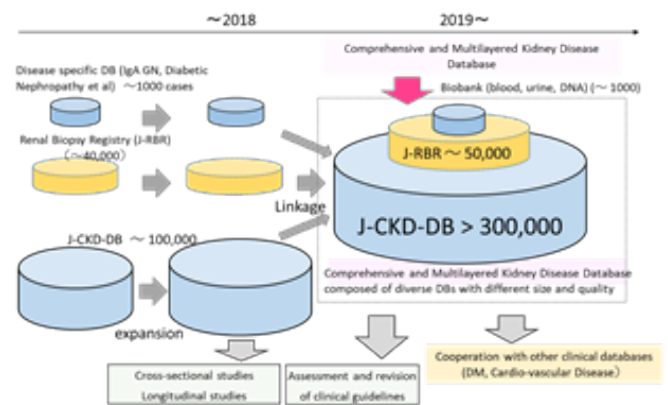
~2018

2019~

Comprehensive and Multilayered Kidney Disease Database

Disease specific DB (IgA GN, Diabetic Nephropathy et al) ~1000 cases

Biobank (blood, urine, DNA) (~1000)

Renal Biopsy Registry (J-RBR) (~40,000)

J-RBR ~ 50,000

Linkage

J-CKD-DB ~ 100,000

J-CKD-DB > 300,000

Comprehensive and Multilayered Kidney Disease Database composed of diverse DBs with different size and quality

expansion

Cross-sectional studies
Longitudinal studies

Assessment and revision of clinical guidelines

Cooperation with other clinical databases (DM, Cardio-vascular Disease)